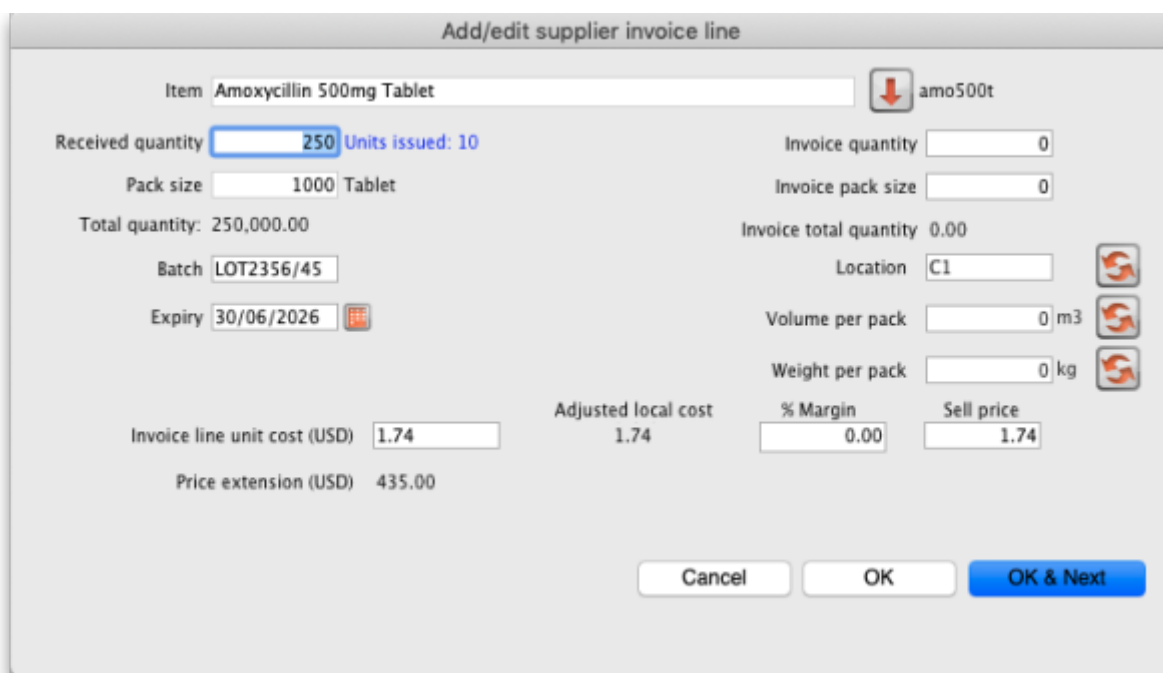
Add/edit supplier invoice line

Item Amoxycillin 500mg Tablet amo500t

Received quantity 250 Units issued: 10

Invoice quantity 0

Pack size 1000 Tablet

Invoice pack size 0

Total quantity: 250,000.00

Invoice total quantity 0.00

Batch LOT2356/45

Location C1

Expiry 30/06/2026

Volume per pack 0 m3

Weight per pack 0 kg

Adjusted local cost

% Margin

Sell price

Invoice line unit cost (USD) 1.74

1.74

0.00

1.74

Price extension (USD) 435.00

Cancel

OK

OK & Next